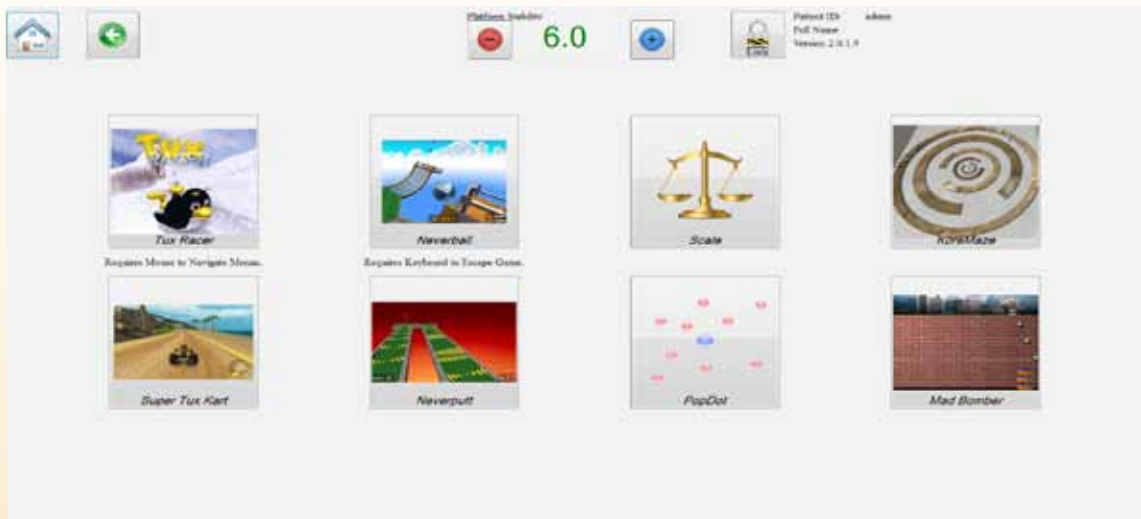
Platform Stability

6.0

Lock

Patient ID: admin
Full Name
Version 2.0.1.9

Tux Racer

Requires Mouse to Navigate Menus.

Neverball

Requires Keyboard to Escape Game.

Scale

KoriMaze

Super Tux Kart

Neverputt

PopDot

Mad Bomber